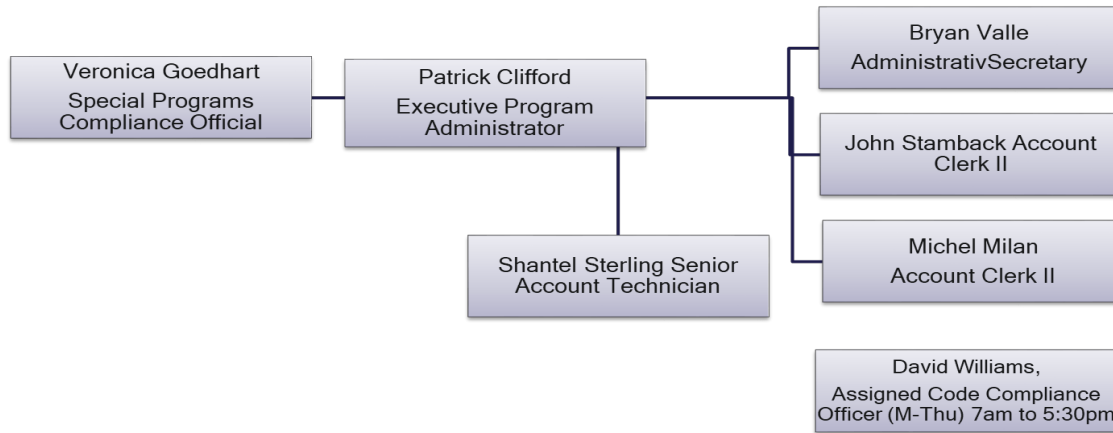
Veronica Goedhart
Special Programs Compliance Official

Patrick Clifford
Executive Program Administrator

Bryan Valle
AdministrativSecretary

John Stamback Account Clerk II

Michel Milan
Account Clerk II

Shantel Sterling Senior Account Technician

David Williams,
Assigned Code Compliance Officer (M-Thu) 7am to 5:30pm